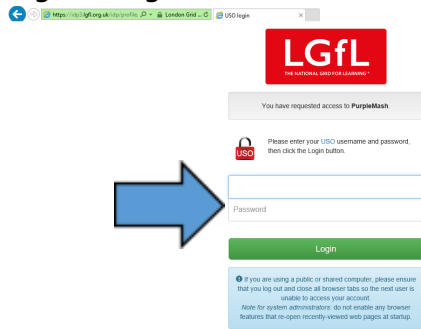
https://idp3.lgfl.org.uk/idp/profile London Grid ... USO login

LGfL
THE NATIONAL GRID FOR LEARNING

You have requested access to **PurpleMash**.

USO

Please enter your USO username and password, then click the Login button.

Password

Login

If you are using a public or shared computer, please ensure that you log out and close all browser tabs so the next user is unable to access your account.
*Note for system administrators: do not enable any browser features that re-open recently-viewed web pages at startup.*